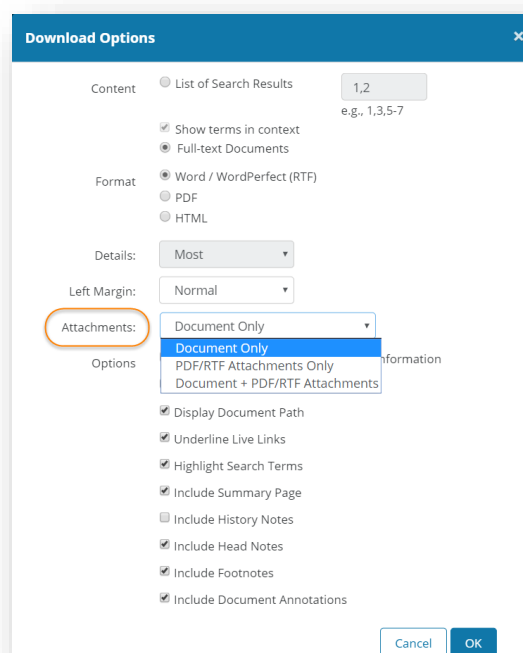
Download Options

×

Content
List of Search Results
1,2
e.g., 1,3,5-7
Show terms in context
Full-text Documents

Format
Word / WordPerfect (RTF)
PDF
HTML

Details: Most

Left Margin: Normal

Attachments: Document Only
Document Only
PDF/RTF Attachments Only
Document + PDF/RTF Attachments

Options
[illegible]nformation
Display Document Path
Underline Live Links
Highlight Search Terms
Include Summary Page
Include History Notes
Include Head Notes
Include Footnotes
Include Document Annotations

Cancel
OK